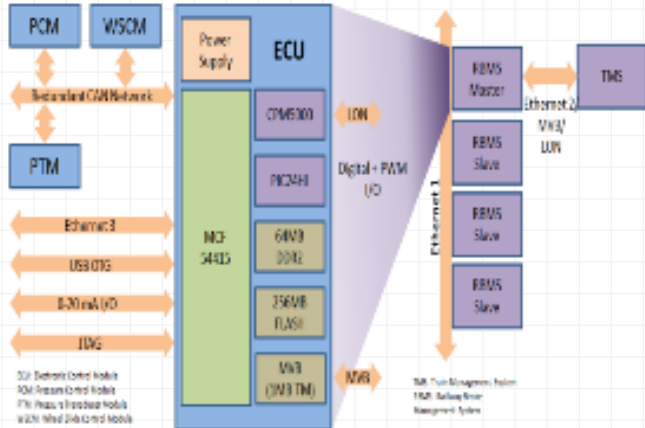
PCM

WSCM

Redundant CAN Network

PTM

Ethernet 3

USB OTG

0-20 mA I/O

JTAG

ECU: Electronic Control Module
PCM: Pressure Control Module
PTM: Pressure Transducer Module
WSCM: Wheel Slide Control Module

Power Supply

ECU

MCF 54415

CPM5000

PIC24H

64MB DDR2

256MB FLASH

MVB (JMB TM)

LON

Digital + PWM I/O

MVB

Ethernet 1

RBMS Master

RBMS Slave

RBMS Slave

RBMS Slave

Ethernet 2 MVB/ LON

TMS

TMS: Train Management System
RBMS: Railway Brake Management System